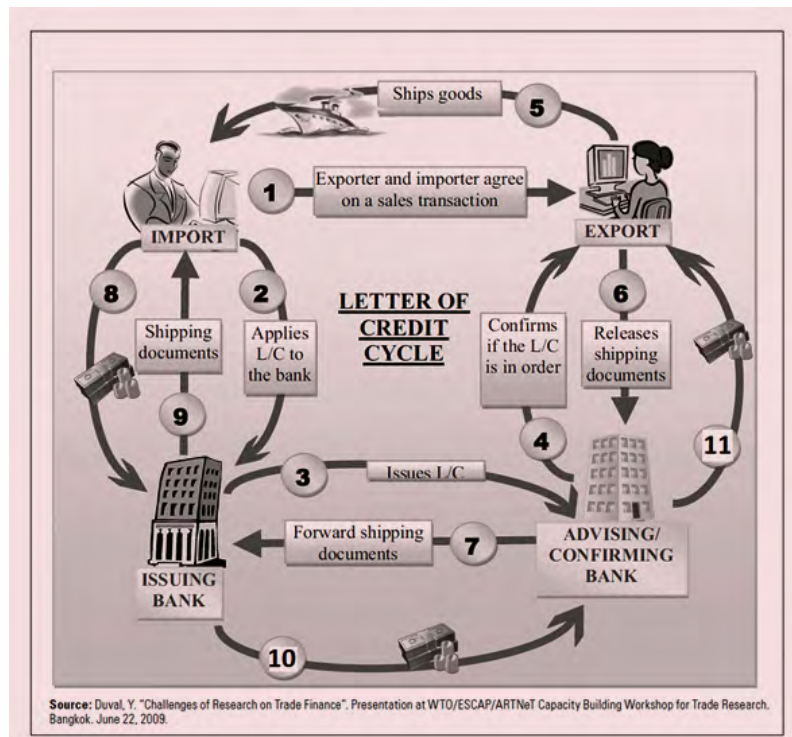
Ships goods

5

1

Exporter and importer agree on a sales transaction

IMPORT

EXPORT

8

2

LETTER OF CREDIT CYCLE

6

Shipping documents

Applies L/C to the bank

Confirms if the L/C is in order

Releases shipping documents

9

4

11

3

Issues L/C

Forward shipping documents

7

ADVISING/ CONFIRMING BANK

ISSUING BANK

10

**Source:** Duval, Y. "Challenges of Research on Trade Finance". Presentation at WTO/ESCAP/ARTNeT Capacity Building Workshop for Trade Research. Bangkok. June 22, 2009.